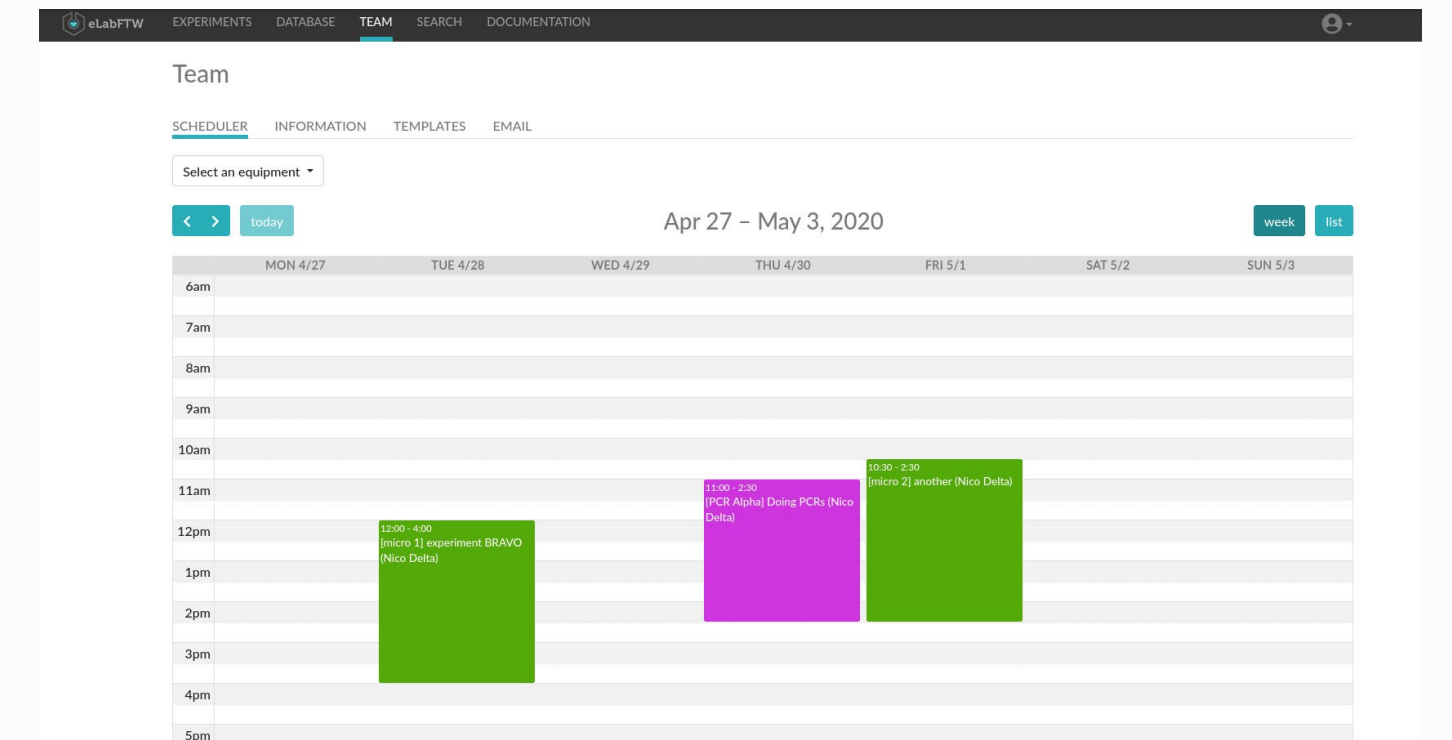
eLabFTW EXPERIMENTS DATABASE TEAM SEARCH DOCUMENTATION

Team

SCHEDULER INFORMATION TEMPLATES EMAIL

Select an equipment

today

Apr 27 – May 3, 2020

week list

| | MON 4/27 | TUE 4/28 | WED 4/29 | THU 4/30 | FRI 5/1 | SAT 5/2 | SUN 5/3 |
|---|---|---|---|---|---|---|---|
| 6am | | | | | | | |
| 7am | | | | | | | |
| 8am | | | | | | | |
| 9am | | | | | | | |
| 10am | | | | | 10:30 - 2:30 [micro 2] another (Nico Delta) | | |
| 11am | | | | 11:00 - 2:30 [PCR Alpha] Doing PCRs (Nico Delta) | | | |
| 12pm | | 12:00 - 4:00 [micro 1] experiment BRAVO (Nico Delta) | | | | | |
| 1pm | | | | | | | |
| 2pm | | | | | | | |
| 3pm | | | | | | | |
| 4pm | | | | | | | |
| 5pm | | | | | | | |